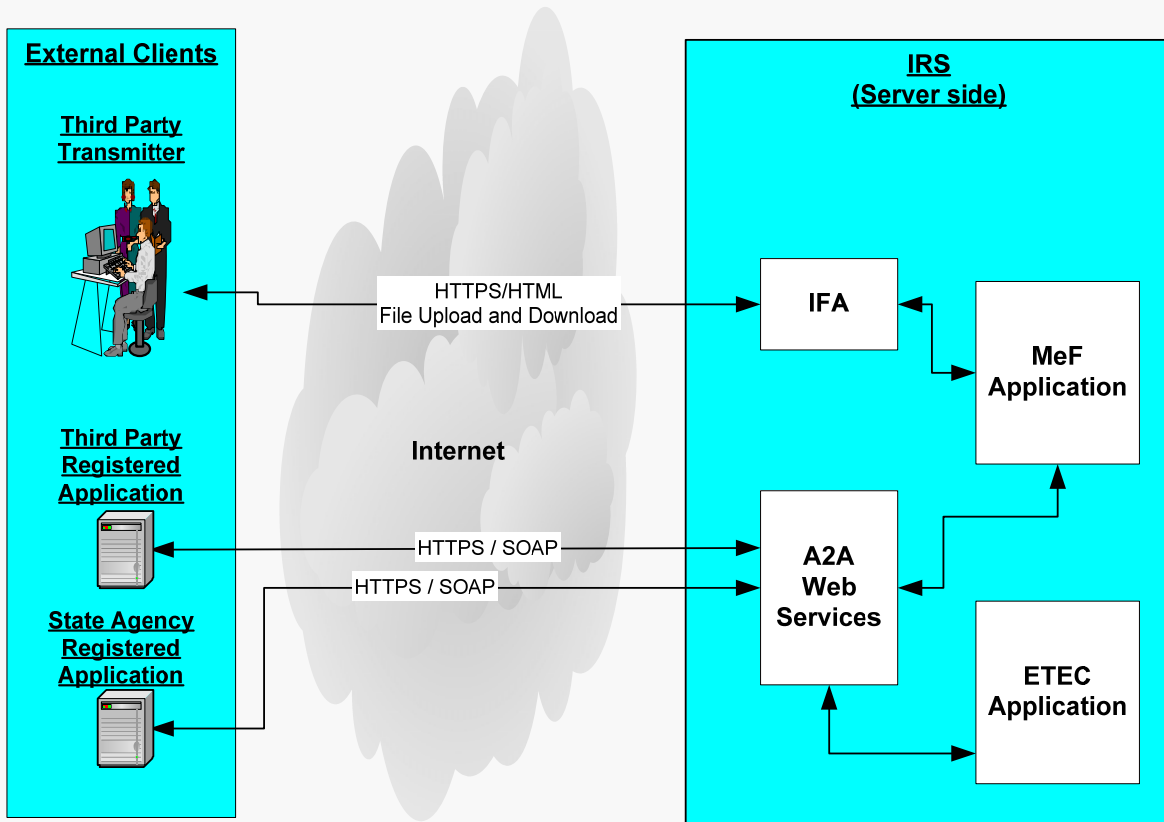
External Clients

Third Party Transmitter

Third Party Registered Application

State Agency Registered Application

HTTPS/HTML
File Upload and Download

Internet

HTTPS / SOAP

HTTPS / SOAP

IRS
(Server side)

IFA

MeF Application

A2A Web Services

ETEC Application